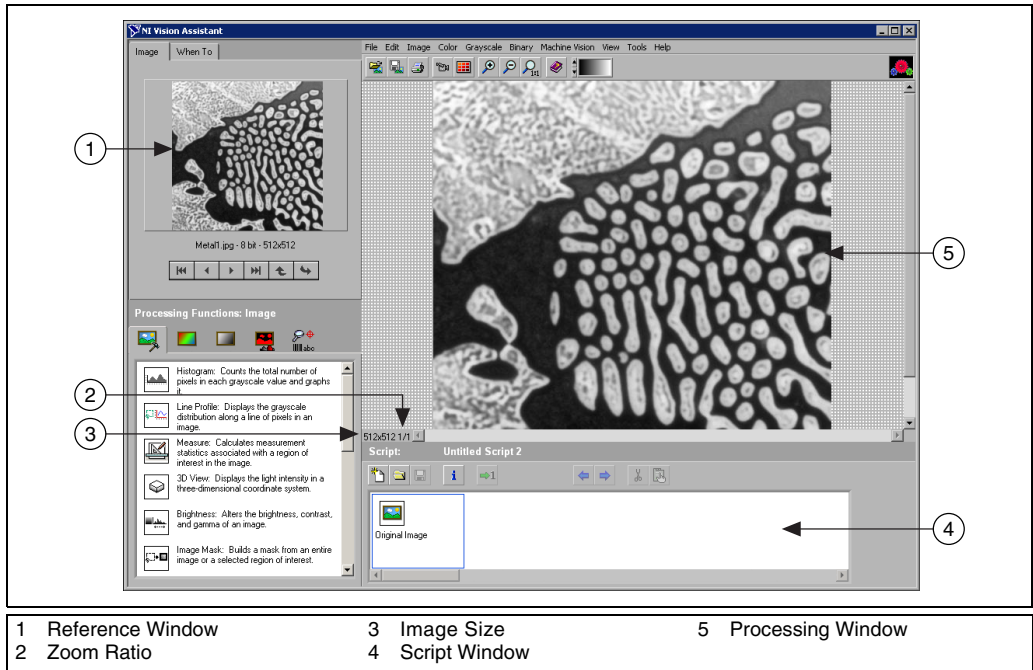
NI Vision Assistant

Image | When To

File Edit Image Color Grayscale Binary Machine Vision View Tools Help

Metal1.jpg - 8 bit - 512x512

Processing Functions: Image

abc

Histogram: Counts the total number of pixels in each grayscale value and graphs it.

Line Profile: Displays the grayscale distribution along a line of pixels in an image.

Measure: Calculates measurement statistics associated with a region of interest in the image.

3D View: Displays the light intensity in a three-dimensional coordinate system.

Brightness: Alters the brightness, contrast, and gamma of an image.

Image Mask: Builds a mask from an entire image or a selected region of interest.

512x512 1/1

Script: Untitled Script 2

Original Image

1
2
3
4
5

| | | |
|---|---|---|
| 1 Reference Window | 3 Image Size | 5 Processing Window |
| 2 Zoom Ratio | 4 Script Window | |